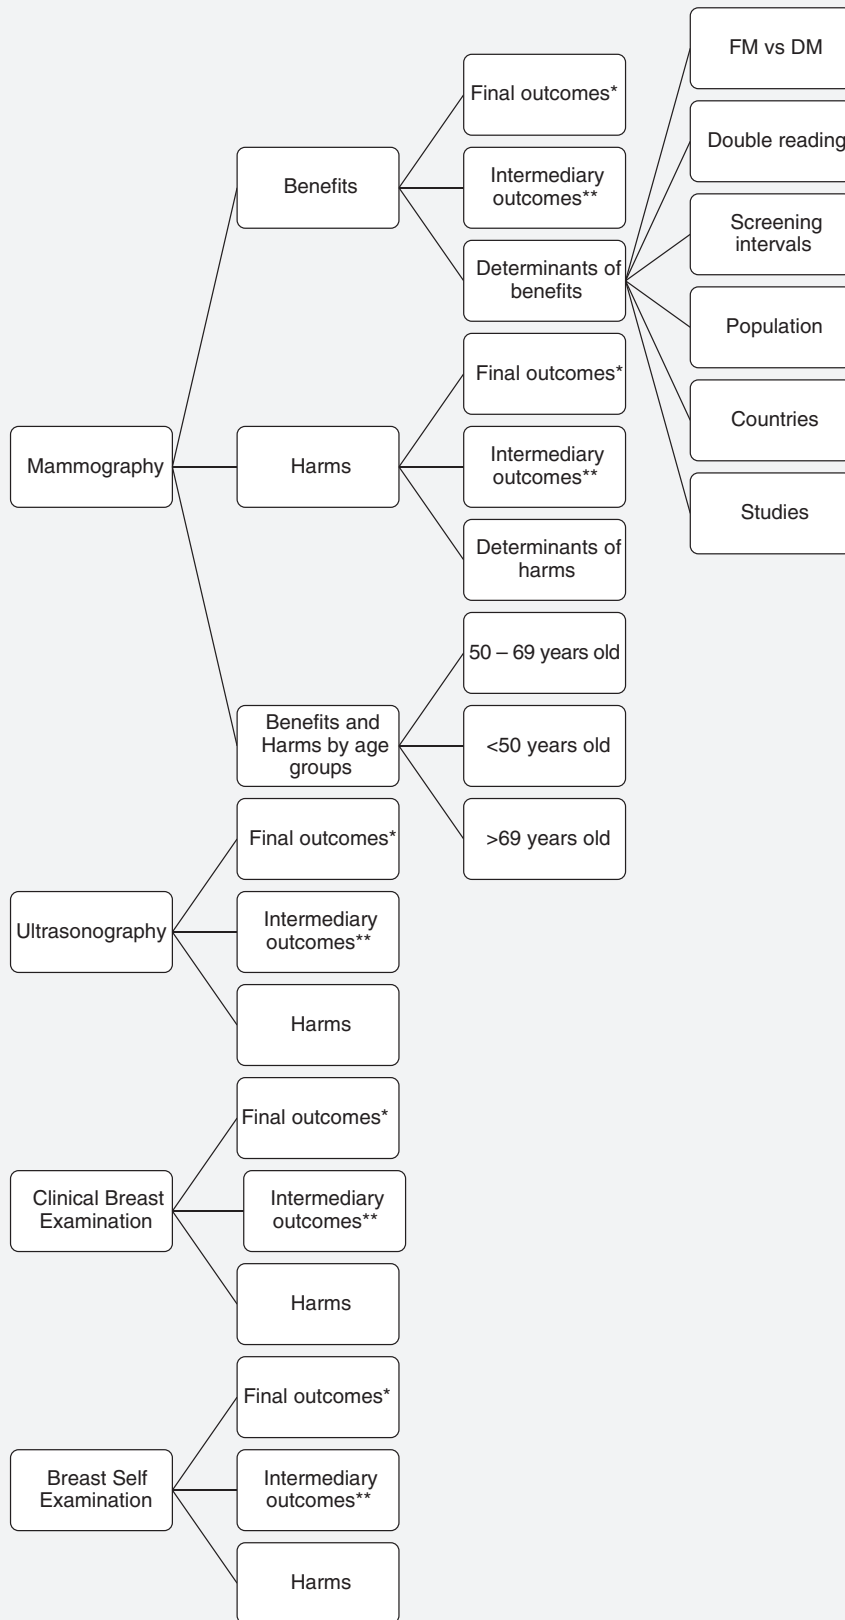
Mammography

Benefits

Final outcomes*

Intermediary outcomes**

Determinants of benefits

FM vs DM

Double reading

Screening intervals

Population

Countries

Studies

Harms

Final outcomes*

Intermediary outcomes**

Determinants of harms

Benefits and Harms by age groups

50 – 69 years old

<50 years old

>69 years old

Ultrasonography

Final outcomes*

Intermediary outcomes**

Harms

Clinical Breast Examination

Final outcomes*

Intermediary outcomes**

Harms

Breast Self Examination

Final outcomes*

Intermediary outcomes**

Harms